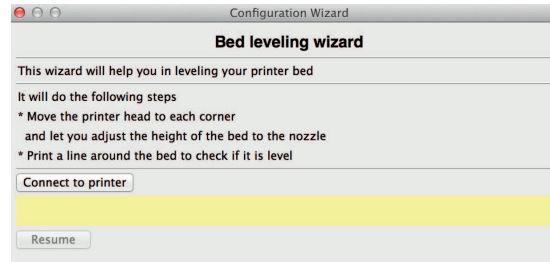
Configuration Wizard

Bed leveling wizard

This wizard will help you in leveling your printer bed

It will do the following steps
* Move the printer head to each corner
and let you adjust the height of the bed to the nozzle
* Print a line around the bed to check if it is level

Connect to printer

Resume